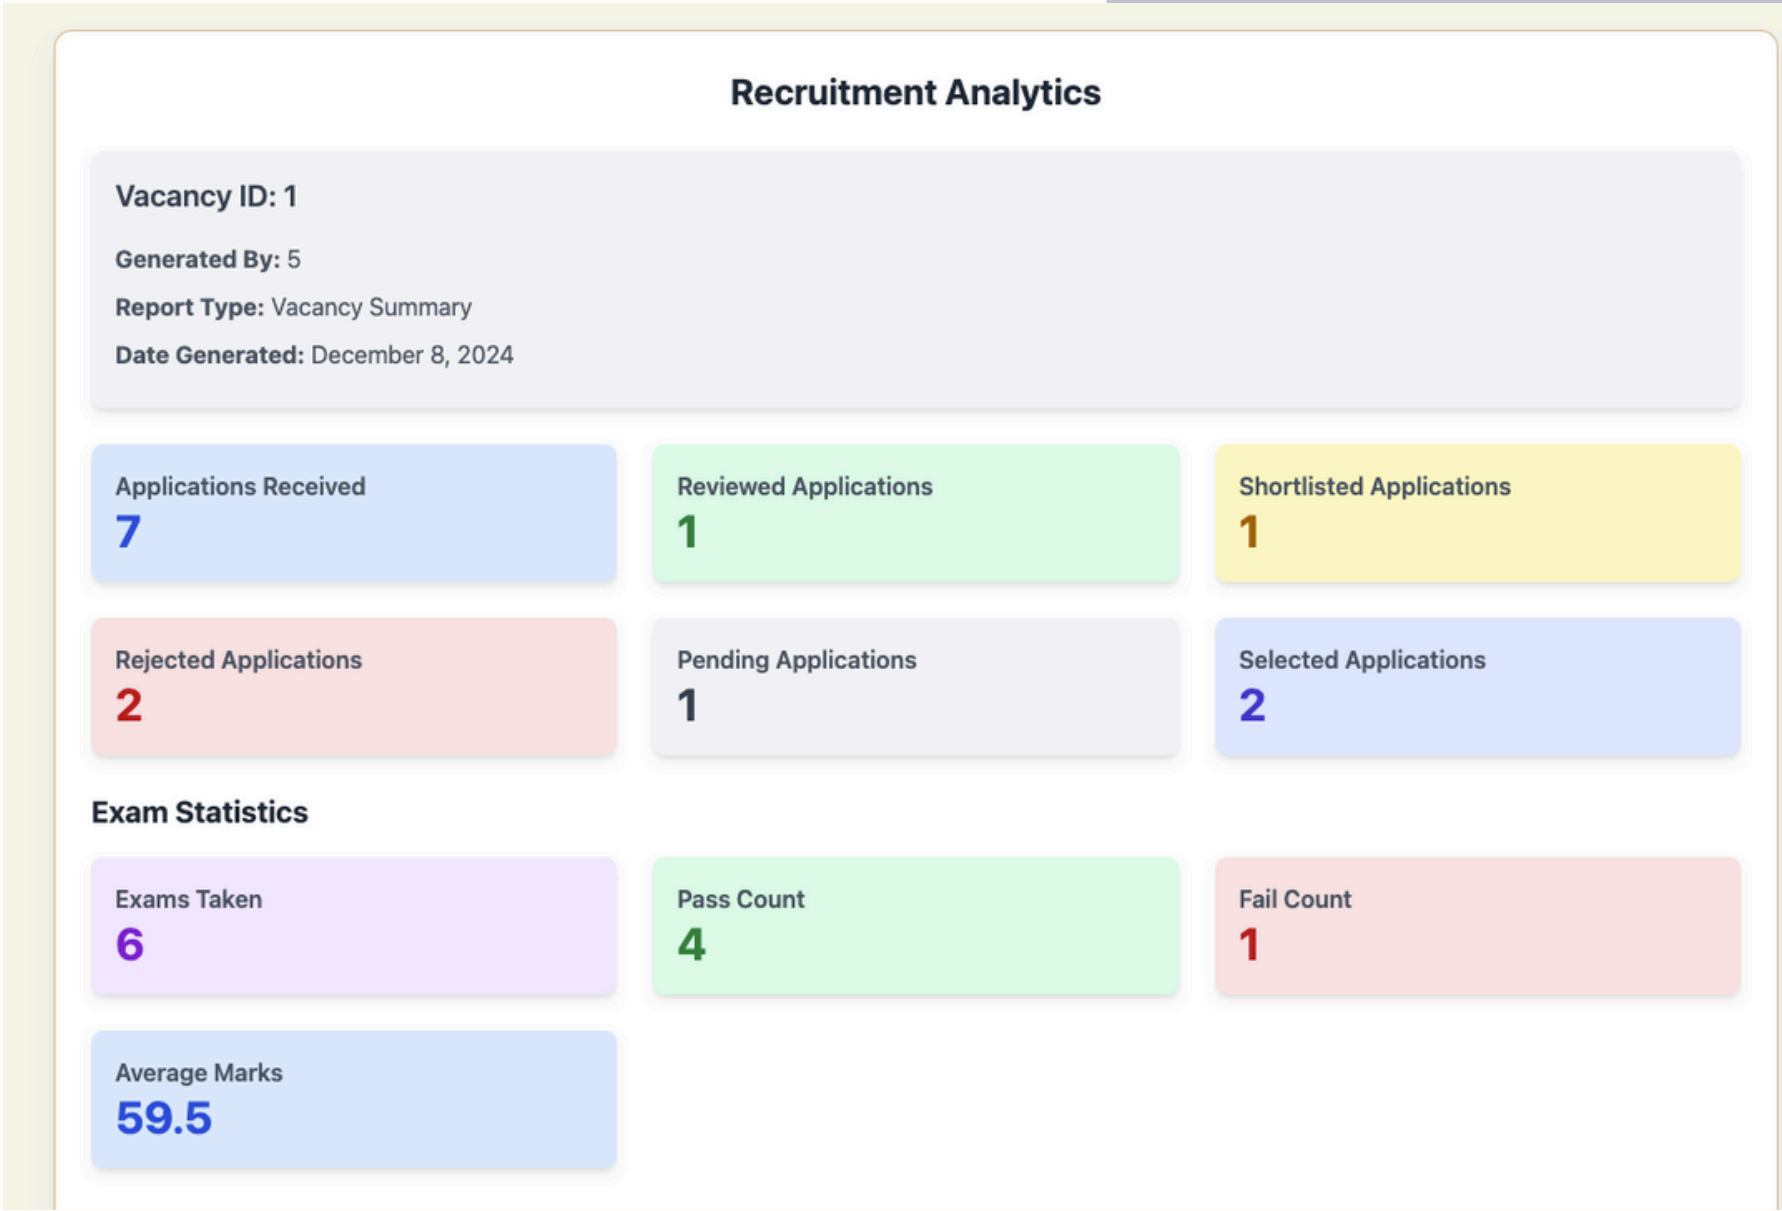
Recruitment Analytics

Vacancy ID: 1

Generated By: 5

Report Type: Vacancy Summary

Date Generated: December 8, 2024

Applications Received
7

Reviewed Applications
1

Shortlisted Applications
1

Rejected Applications
2

Pending Applications
1

Selected Applications
2

Exam Statistics

Exams Taken
6

Pass Count
4

Fail Count
1

Average Marks
59.5